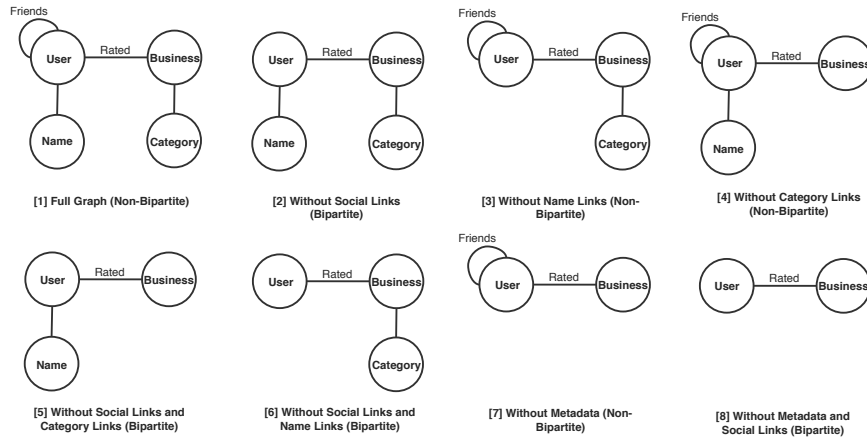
Friends
User
Rated
Business
Name
Category
[1] Full Graph (Non-Bipartite)

User
Rated
Business
Name
Category
[2] Without Social Links (Bipartite)

Friends
User
Rated
Business
Category
[3] Without Name Links (Non-Bipartite)

Friends
User
Rated
Business
Name
[4] Without Category Links (Non-Bipartite)

User
Rated
Business
Name
[5] Without Social Links and Category Links (Bipartite)

User
Rated
Business
Category
[6] Without Social Links and Name Links (Bipartite)

Friends
User
Rated
Business
[7] Without Metadata (Non-Bipartite)

User
Rated
Business
[8] Without Metadata and Social Links (Bipartite)